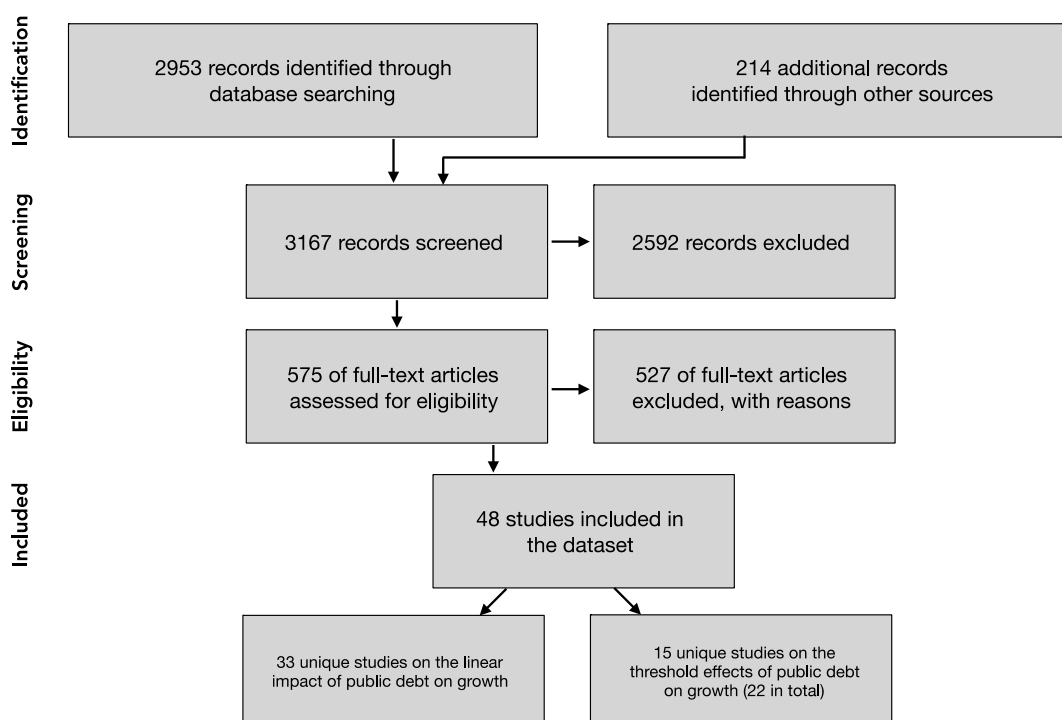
Identification

2953 records identified through database searching

214 additional records identified through other sources

Screening

3167 records screened

2592 records excluded

Eligibility

575 of full-text articles assessed for eligibility

527 of full-text articles excluded, with reasons

Included

48 studies included in the dataset

33 unique studies on the linear impact of public debt on growth

15 unique studies on the threshold effects of public debt on growth (22 in total)